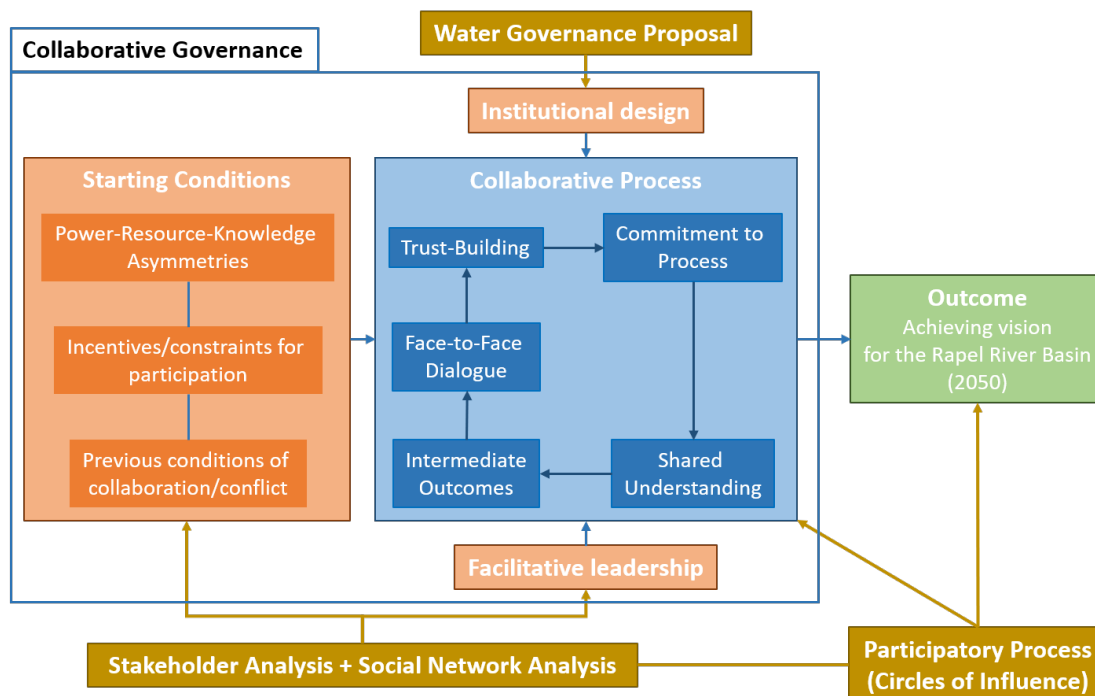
Water Governance Proposal

Collaborative Governance

Institutional design

Starting Conditions

Power-Resource-Knowledge Asymmetries

Incentives/constraints for participation

Previous conditions of collaboration/conflict

Collaborative Process

Trust-Building

Commitment to Process

Face-to-Face Dialogue

Intermediate Outcomes

Shared Understanding

Outcome
Achieving vision for the Rapel River Basin (2050)

Facilitative leadership

Stakeholder Analysis + Social Network Analysis

Participatory Process (Circles of Influence)